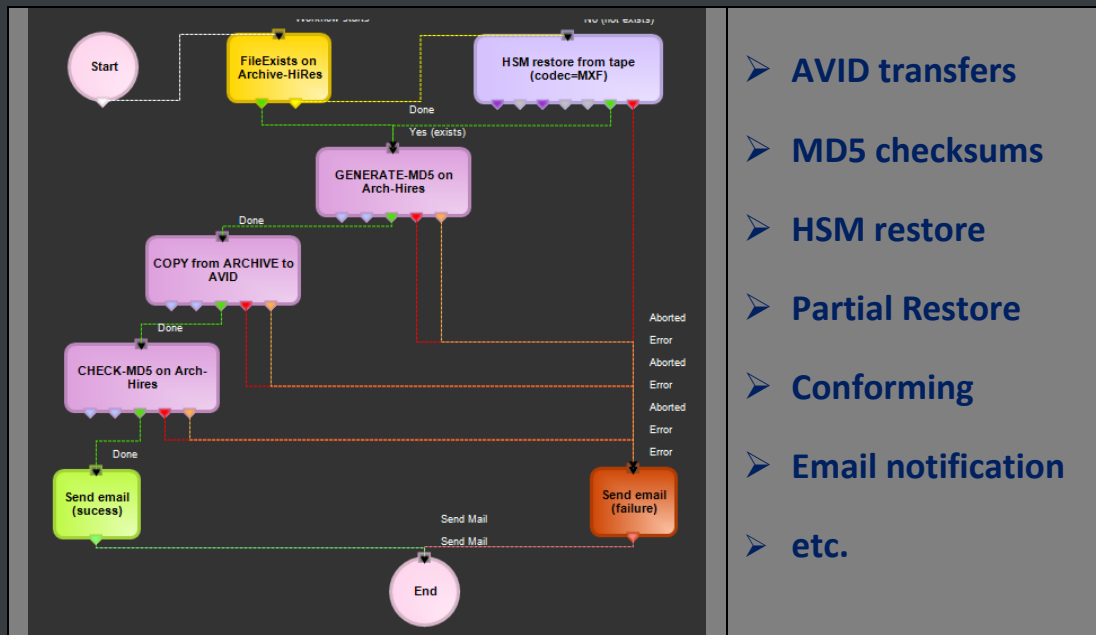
Workflow Starts

No (not exists)

Start

FileExists on Archive-HiRes

HSM restore from tape (codec=MXF)

Done

Yes (exists)

GENERATE-MD5 on Arch-Hires

Done

COPY from ARCHIVE to AVID

Done

CHECK-MD5 on Arch-Hires

Aborted

Error

Aborted

Error

Aborted

Error

Error

Done

Send email (sucess)

Send email (failure)

Send Mail

Send Mail

End

➢ AVID transfers

➢ MD5 checksums

➢ HSM restore

➢ Partial Restore

➢ Conforming

➢ Email notification

➢ etc.